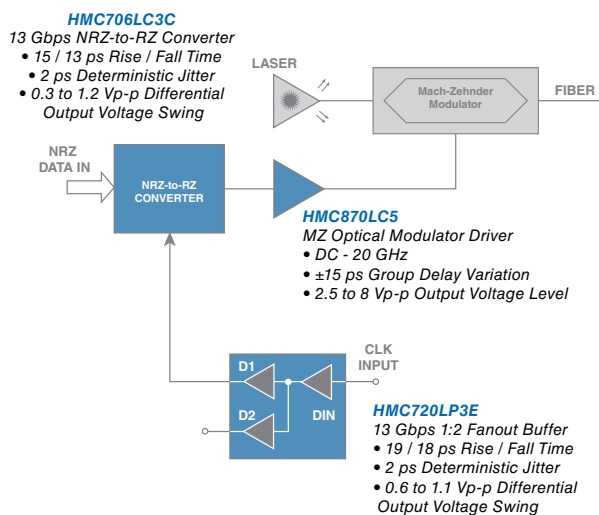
HMC706LC3C
13 Gbps NRZ-to-RZ Converter
• 15 / 13 ps Rise / Fall Time
• 2 ps Deterministic Jitter
• 0.3 to 1.2 Vp-p Differential Output Voltage Swing

LASER

Mach-Zehnder Modulator

FIBER

NRZ DATA IN

NRZ-to-RZ CONVERTER

HMC870LC5
MZ Optical Modulator Driver
• DC - 20 GHz
• ±15 ps Group Delay Variation
• 2.5 to 8 Vp-p Output Voltage Level

CLK INPUT

D1

D2

DIN

HMC720LP3E
13 Gbps 1:2 Fanout Buffer
• 19 / 18 ps Rise / Fall Time
• 2 ps Deterministic Jitter
• 0.6 to 1.1 Vp-p Differential Output Voltage Swing